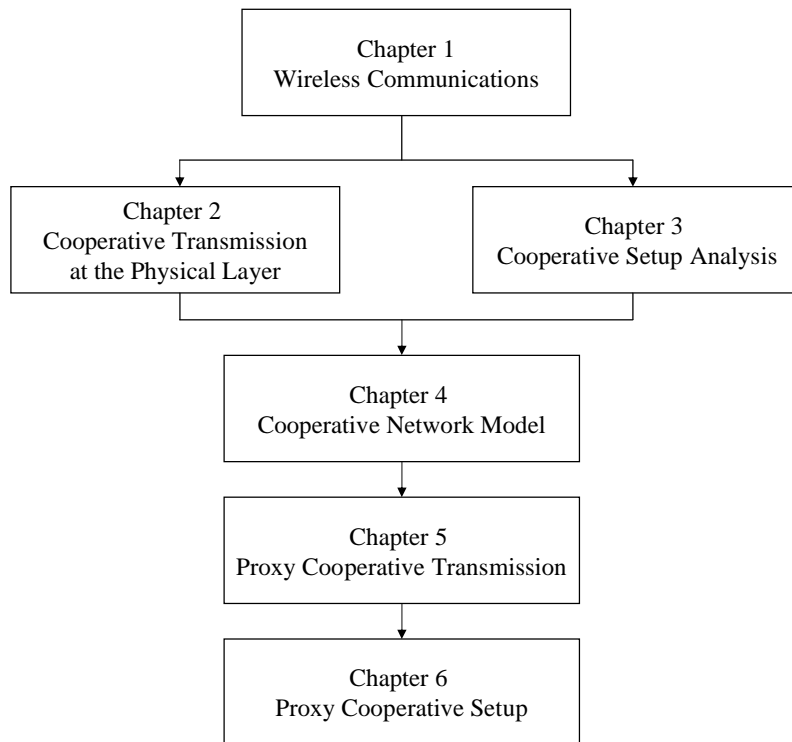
Chapter 1
Wireless Communications

Chapter 2
Cooperative Transmission at the Physical Layer

Chapter 3
Cooperative Setup Analysis

Chapter 4
Cooperative Network Model

Chapter 5
Proxy Cooperative Transmission

Chapter 6
Proxy Cooperative Setup